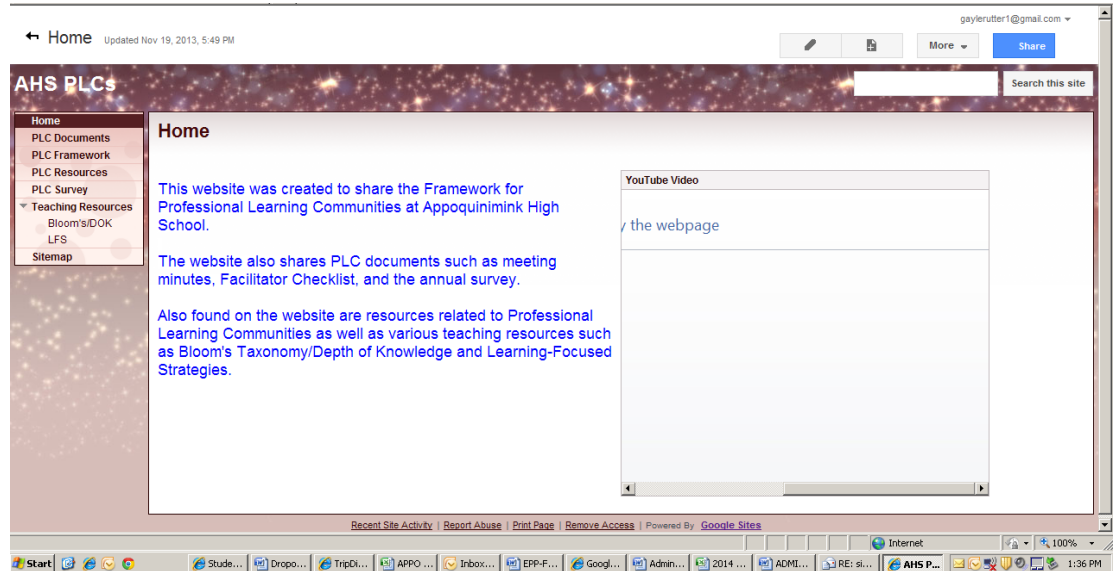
gaylerutter1@gmail.com

Home Updated Nov 19, 2013, 5:49 PM

More Share

AHS PLCs

Search this site

Home
PLC Documents
PLC Framework
PLC Resources
PLC Survey
Teaching Resources
Bloom's/DOK
LFS
Sitemap

Home

This website was created to share the Framework for Professional Learning Communities at Appoquinimink High School.

The website also shares PLC documents such as meeting minutes, Facilitator Checklist, and the annual survey.

Also found on the website are resources related to Professional Learning Communities as well as various teaching resources such as Bloom's Taxonomy/Depth of Knowledge and Learning-Focused Strategies.

YouTube Video

y the webpage

Recent Site Activity | Report Abuse | Print Page | Remove Access | Powered By Google Sites

Internet 100%

Start Stude... Dropo... TripDi... APPO ... Inbox... EPP-F... Googl... Admin... 2014 ... ADMI... RE: si... AHS P... 1:36 PM